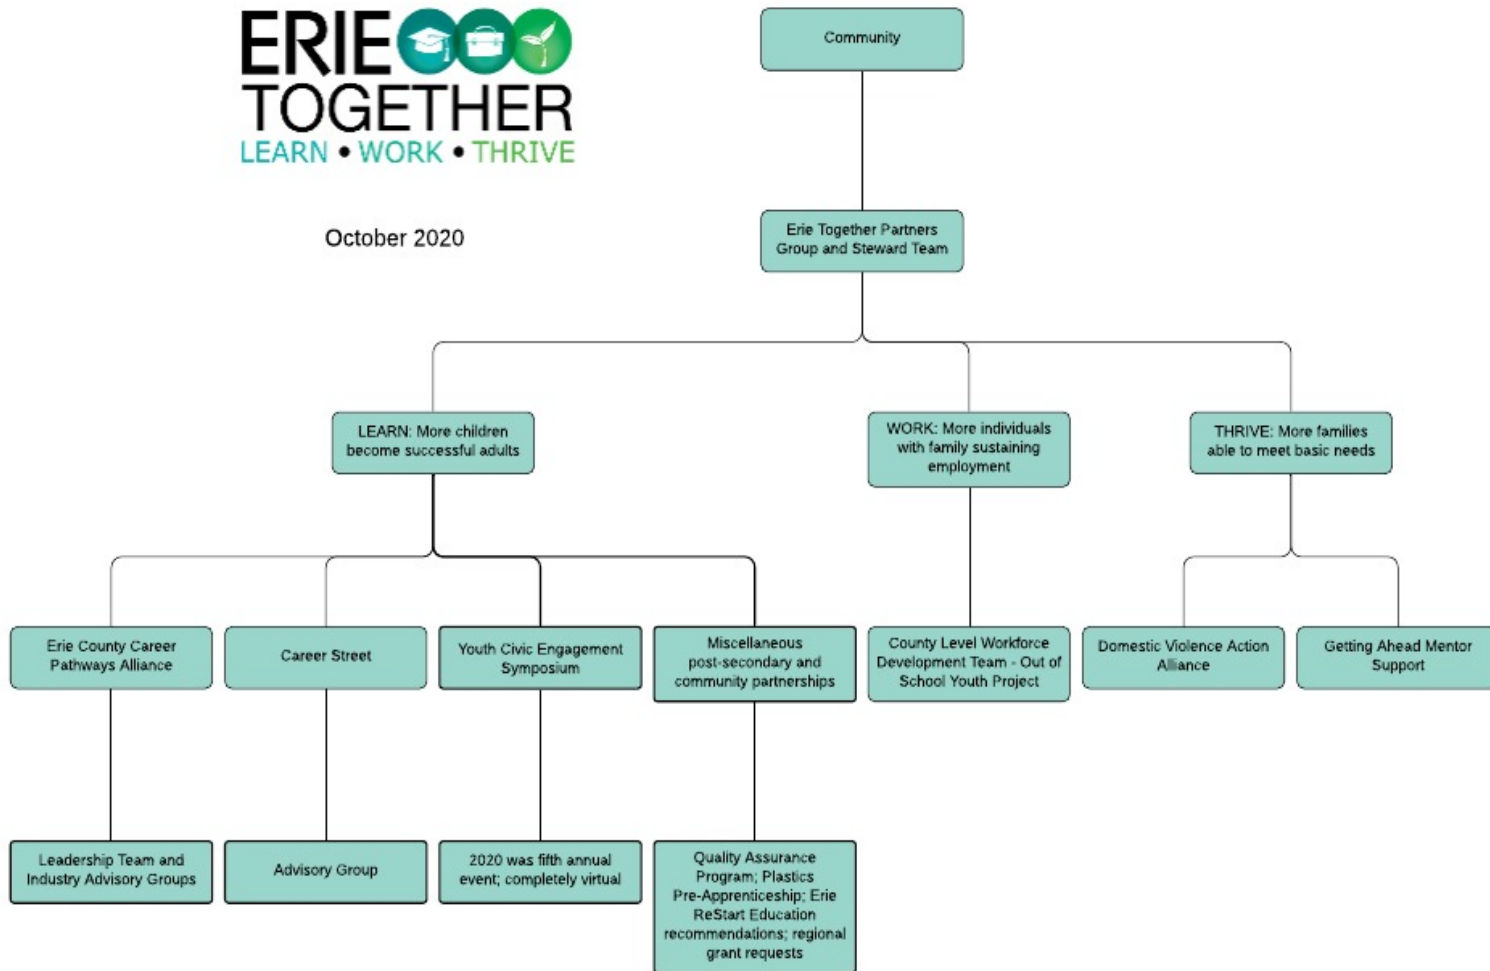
ERIE TOGETHER
LEARN • WORK • THRIVE

October 2020

Community

Erie Together Partners Group and Steward Team

LEARN: More children become successful adults

WORK: More individuals with family sustaining employment

THRIVE: More families able to meet basic needs

Erie County Career Pathways Alliance

Career Street

Youth Civic Engagement Symposium

Miscellaneous post-secondary and community partnerships

County Level Workforce Development Team - Out of School Youth Project

Domestic Violence Action Alliance

Getting Ahead Mentor Support

Leadership Team and Industry Advisory Groups

Advisory Group

2020 was fifth annual event; completely virtual

Quality Assurance Program; Plastics Pre-Apprenticeship; Erie ReStart Education recommendations; regional grant requests